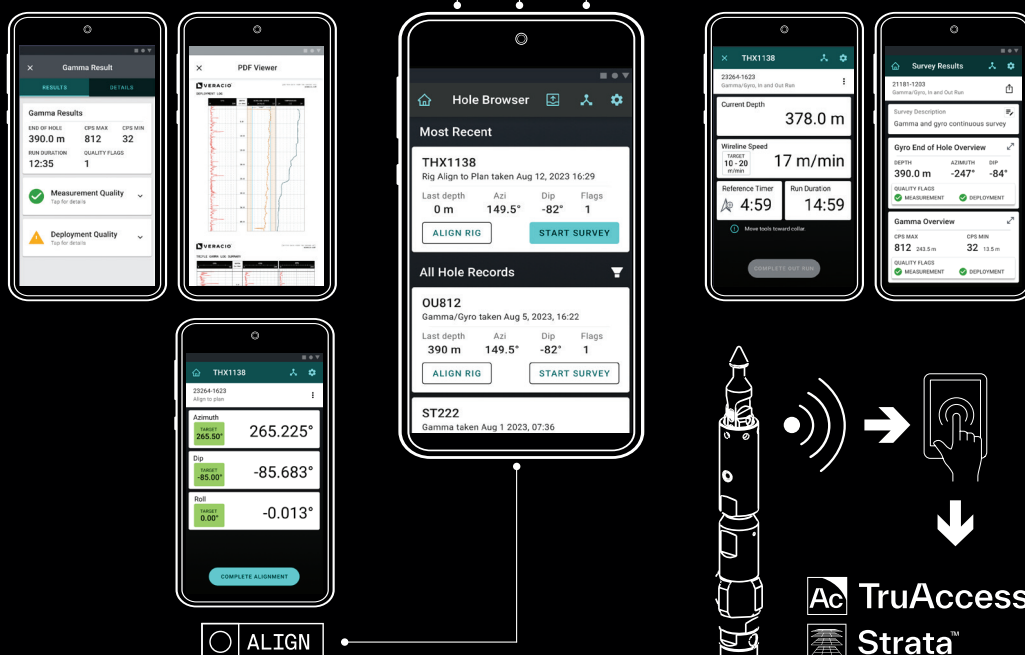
Gamma Result

RESULTS DETAILS

Gamma Results
END OF HOLE 390.0 m
CPS MAX 812
CPS MIN 32
RUN DURATION 12:35
QUALITY FLAGS 1

Measurement Quality
Tap for details

Deployment Quality
Tap for details

PDF Viewer

VERACIO

VERACIO

Hole Browser

Most Recent

THX1138
Rig Align to Plan taken Aug 12, 2023 16:29
Last depth 0 m
Azi 149.5°
Dip -82°
Flags 1
ALIGN RIG
START SURVEY

All Hole Records

OU812
Gamma/Gyro taken Aug 5, 2023, 16:22
Last depth 390 m
Azi 149.5°
Dip -82°
Flags 1
ALIGN RIG
START SURVEY

ST222
Gamma taken Aug 1 2023, 07:36

THX1138
23264-1623
Current Depth 378.0 m
Wireline Speed
TARGET 10 - 20 m/min
17 m/min
Reference Timer 4:59
Run Duration 14:59
Move tools toward collar.
COMPLETE OUT RUN

Survey Results
21181-1203
Gamma/Gyro, In and Out Run
Survey Description
Gamma and gyro continuous survey
Gyro End of Hole Overview
DEPTH 390.0 m
AZIMUTH -247°
DIP -84°
QUALITY FLAGS
MEASUREMENT DEPLOYMENT
Gamma Overview
CPS MAX 812 243.5 m
CPS MIN 32 13.5 m
QUALITY FLAGS
MEASUREMENT DEPLOYMENT

THX1138
23264-1623
Align to plan
Azimuth
TARGET 265.50° 265.225°
Dip
TARGET -85.00° -85.683°
Roll
TARGET 0.00° -0.013°
COMPLETE ALIGNMENT

ALIGN

TruAccess
Strata™